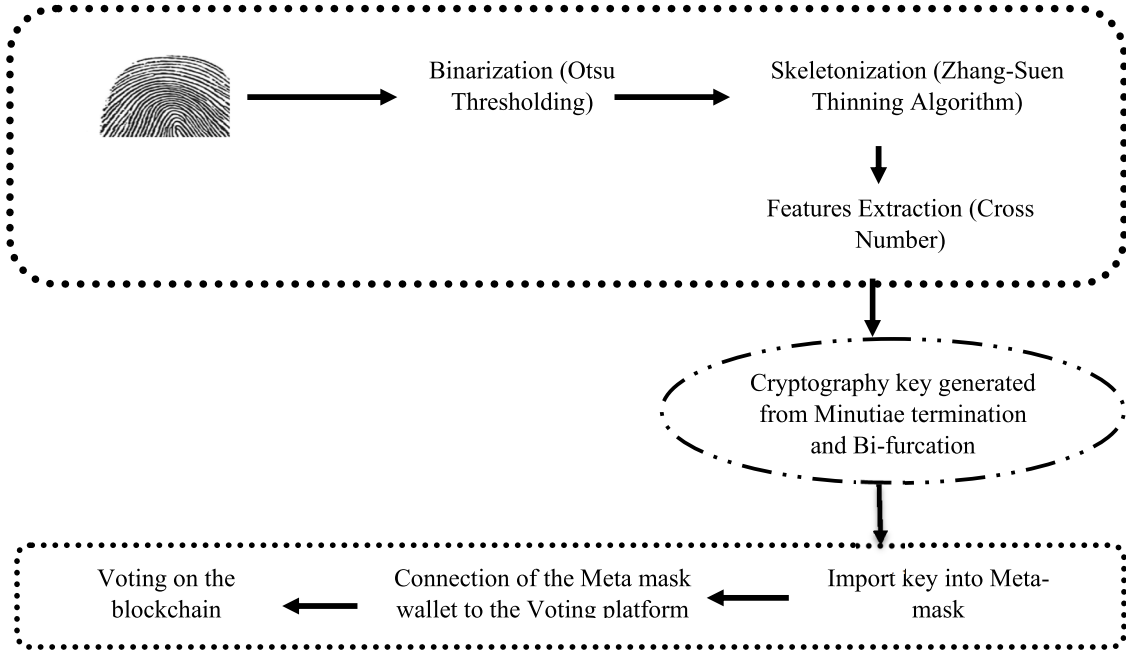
Binarization (Otsu Thresholding)

Skeletonization (Zhang-Suen Thinning Algorithm)

Features Extraction (Cross Number)

Cryptography key generated from Minutiae termination and Bi-furcation

Import key into Metamask

Connection of the Meta mask wallet to the Voting platform

Voting on the blockchain